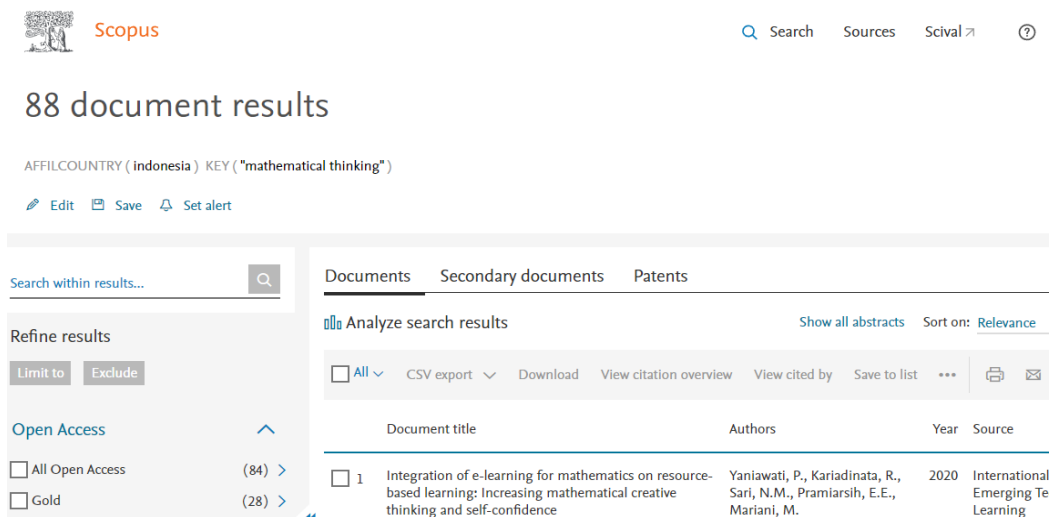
Scopus

Search Sources SciVal ↗ ?

88 document results

AFFILCOUNTRY ( indonesia ) KEY ( "mathematical thinking" )

Edit Save Set alert

Search within results...

Refine results

Limit to Exclude

Open Access

All Open Access (84)

Gold (28)

Documents Secondary documents Patents

Analyze search results

Show all abstracts Sort on: Relevance

All CSV export Download View citation overview View cited by Save to list •••

| | Document title | Authors | Year | Source |
|---|---|---|---|---|
| 1 | Integration of e-learning for mathematics on resource-based learning: Increasing mathematical creative thinking and self-confidence | Yaniawati, P., Kariadinata, R., Sari, N.M., Pramiarsih, E.E., Mariani, M. | 2020 | International Emerging Te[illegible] Learning |